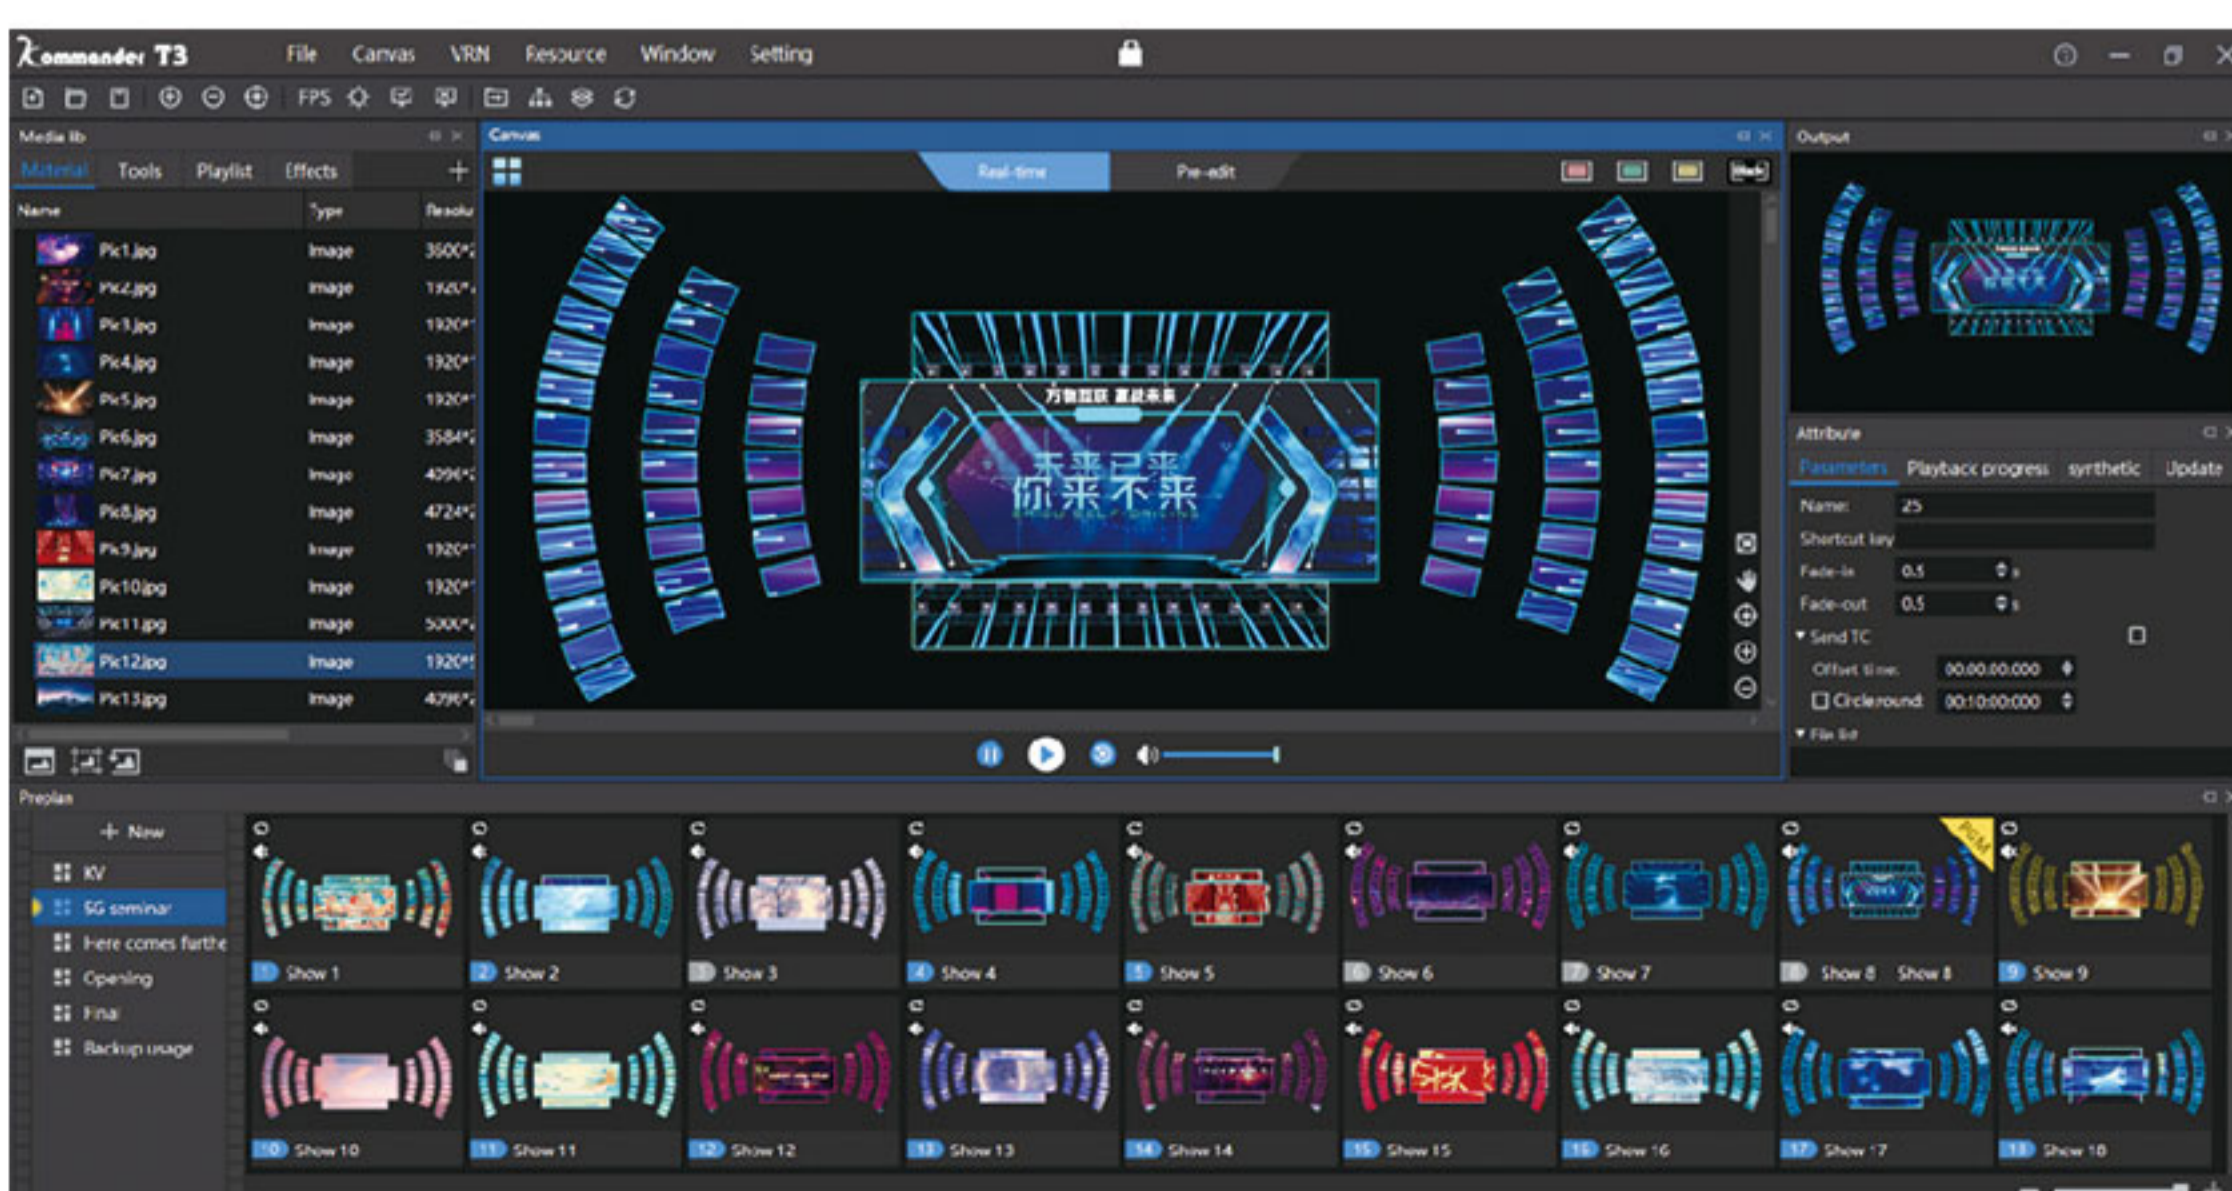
Kommander T3 File Canvas VRN Resource Window Setting

FPS

Media lib

Material Tools Playlist Effects +

| Name | Type | Resolu |
|---|---|---|
| Pic1.jpg | Image | 3600*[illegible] |
| Pic2.jpg | Image | 1920*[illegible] |
| Pic3.jpg | Image | 1920*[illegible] |
| Pic4.jpg | Image | 1920*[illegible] |
| Pic5.jpg | Image | 1920*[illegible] |
| Pic6.jpg | Image | 3584*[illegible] |
| Pic7.jpg | Image | 4096*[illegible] |
| Pic8.jpg | Image | 4724*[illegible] |
| Pic9.jpg | Image | 1920*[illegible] |
| Pic10.jpg | Image | 1920*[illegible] |
| Pic11.jpg | Image | 5000*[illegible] |
| Pic12.jpg | Image | 1920*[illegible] |
| Pic13.jpg | Image | 4096*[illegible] |

Canvas

Real-time Pre-edit

万物互联 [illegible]

未来已来
你来不来

Output

Attribute

Parameters Playback progress synthetic Update

Name: 25
Shortcut key
Fade-in 0.5 s
Fade-out 0.5 s
Send TC
Offset time 00:00:00:000
Circleround 00:10:00:000
File list

Preplan

+ New
KV
5G seminar
Here comes furthe
Opening
Final
Backup usage

1 Show 1
2 Show 2
3 Show 3
4 Show 4
5 Show 5
6 Show 6
7 Show 7
8 Show 8 Show 8
PGM
9 Show 9
10 Show 10
11 Show 11
12 Show 12
13 Show 13
14 Show 14
15 Show 15
16 Show 16
17 Show 17
18 Show 18